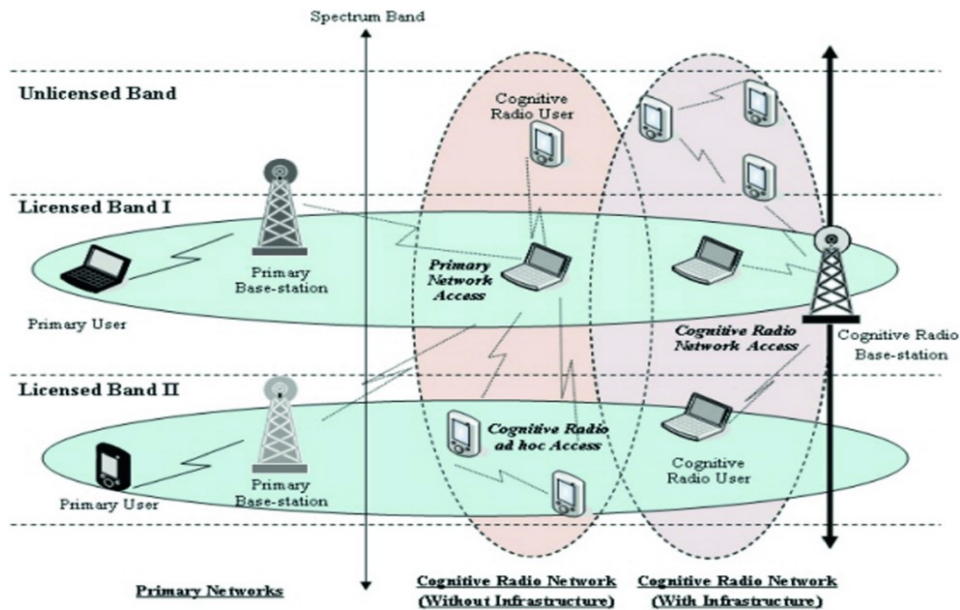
Spectrum Band

Unlicensed Band

Cognitive Radio User

Licensed Band I

Primary Base-station

Primary User

Primary Network Access

Cognitive Radio Network Access

Cognitive Radio Base-station

Licensed Band II

Cognitive Radio ad hoc Access

Primary User

Primary Base-station

Cognitive Radio User

Primary Networks

Cognitive Radio Network (Without Infrastructure)

Cognitive Radio Network (With Infrastructure)